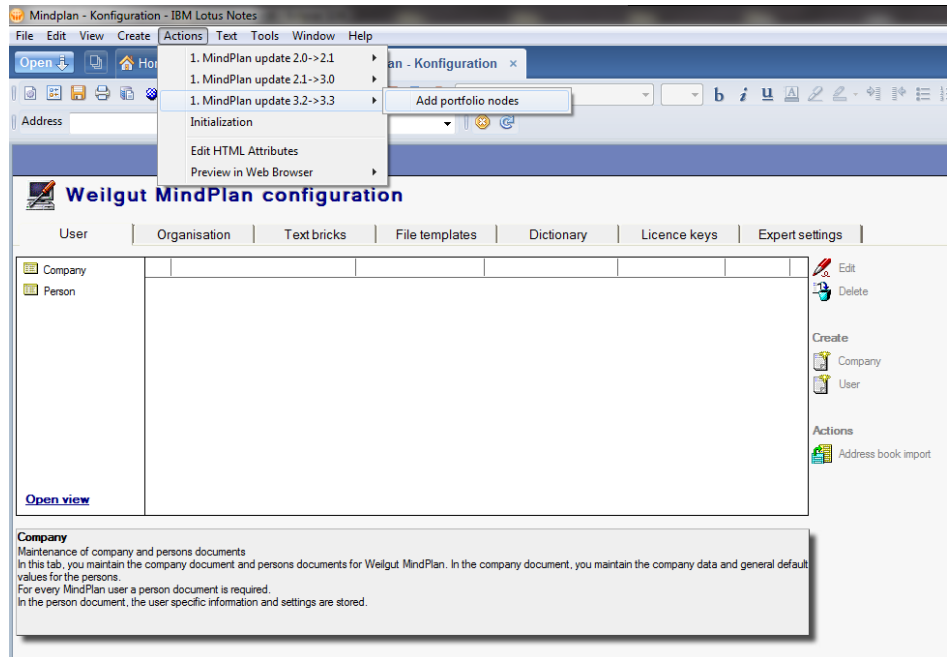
Mindplan - Konfiguration - IBM Lotus Notes

File Edit View Create Actions Text Tools Window Help

Open Ho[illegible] an - Konfiguration ×

1. MindPlan update 2.0->2.1
1. MindPlan update 2.1->3.0
1. MindPlan update 3.2->3.3
Add portfolio nodes
Initialization
Edit HTML Attributes
Preview in Web Browser

Address

Weilgut MindPlan configuration

User | Organisation | Text bricks | File templates | Dictionary | Licence keys | Expert settings

Company
Person

Open view

Edit
Delete

Create
Company
User

Actions
Address book import

Company
Maintenance of company and persons documents
In this tab, you maintain the company document and persons documents for Weilgut MindPlan. In the company document, you maintain the company data and general default values for the persons.
For every MindPlan user a person document is required.
In the person document, the user specific information and settings are stored.